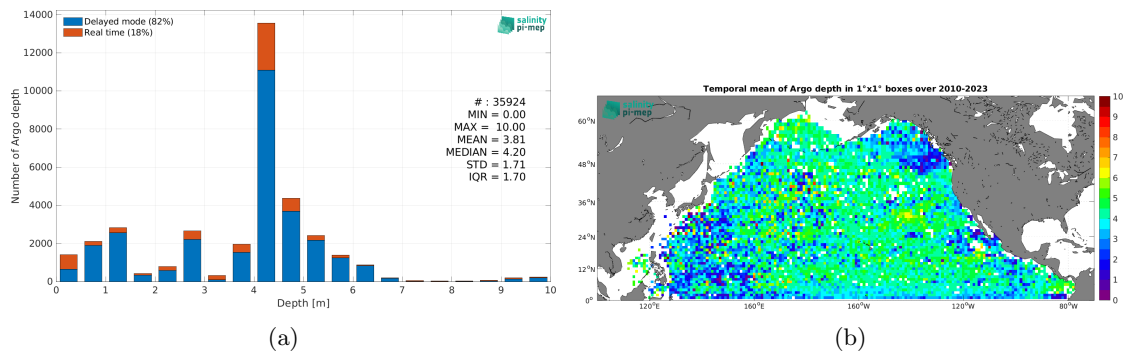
Delayed mode (82%)
Real time (18%)

salinity pi-mep

Number of Argo depth

14000
12000
10000
8000
6000
4000
2000
0

# : 35924
MIN = 0.00
MAX = 10.00
MEAN = 3.81
MEDIAN = 4.20
STD = 1.71
IQR = 1.70

0 1 2 3 4 5 6 7 8 9 10
Depth [m]

(a)

Temporal mean of Argo depth in 1°x1° boxes over 2010-2023

salinity pi-mep

60°N
48°N
36°N
24°N
12°N
0°

120°E 160°E 160°W 120°W 80°W

10
9
8
7
6
5
4
3
2
1
0

(b)